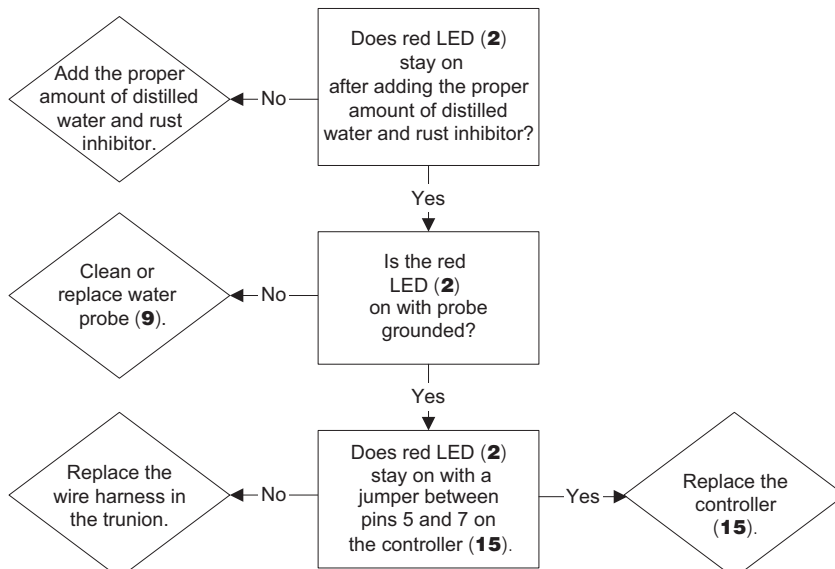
Does red LED (**2**) stay on after adding the proper amount of distilled water and rust inhibitor?

No

Add the proper amount of distilled water and rust inhibitor.

Yes

Is the red LED (**2**) on with probe grounded?

No

Clean or replace water probe (**9**).

Yes

Does red LED (**2**) stay on with a jumper between pins 5 and 7 on the controller (**15**).

No

Replace the wire harness in the trunion.

Yes

Replace the controller (**15**).